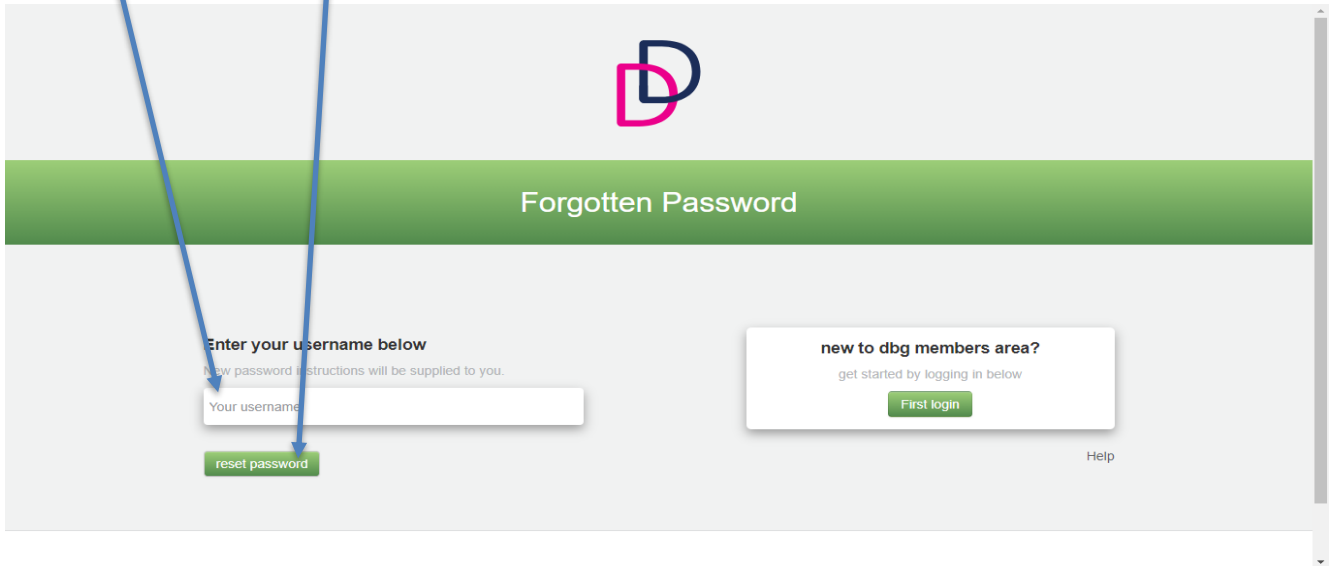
Forgotten Password

Enter your username below

New password instructions will be supplied to you.

Your username

reset password

new to dbg members area?

get started by logging in below

First login

Help